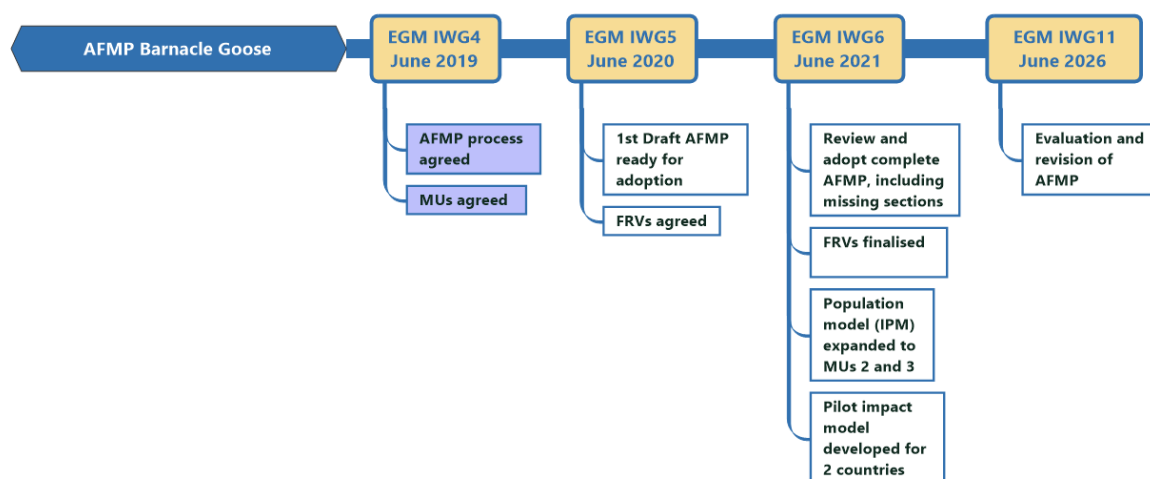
AFMP Barnacle Goose

EGM IWG4
June 2019

AFMP process agreed

MUs agreed

EGM IWG5
June 2020

1st Draft AFMP ready for adoption

FRVs agreed

EGM IWG6
June 2021

Review and adopt complete AFMP, including missing sections

FRVs finalised

Population model (IPM) expanded to MUs 2 and 3

Pilot impact model developed for 2 countries

EGM IWG11
June 2026

Evaluation and revision of AFMP